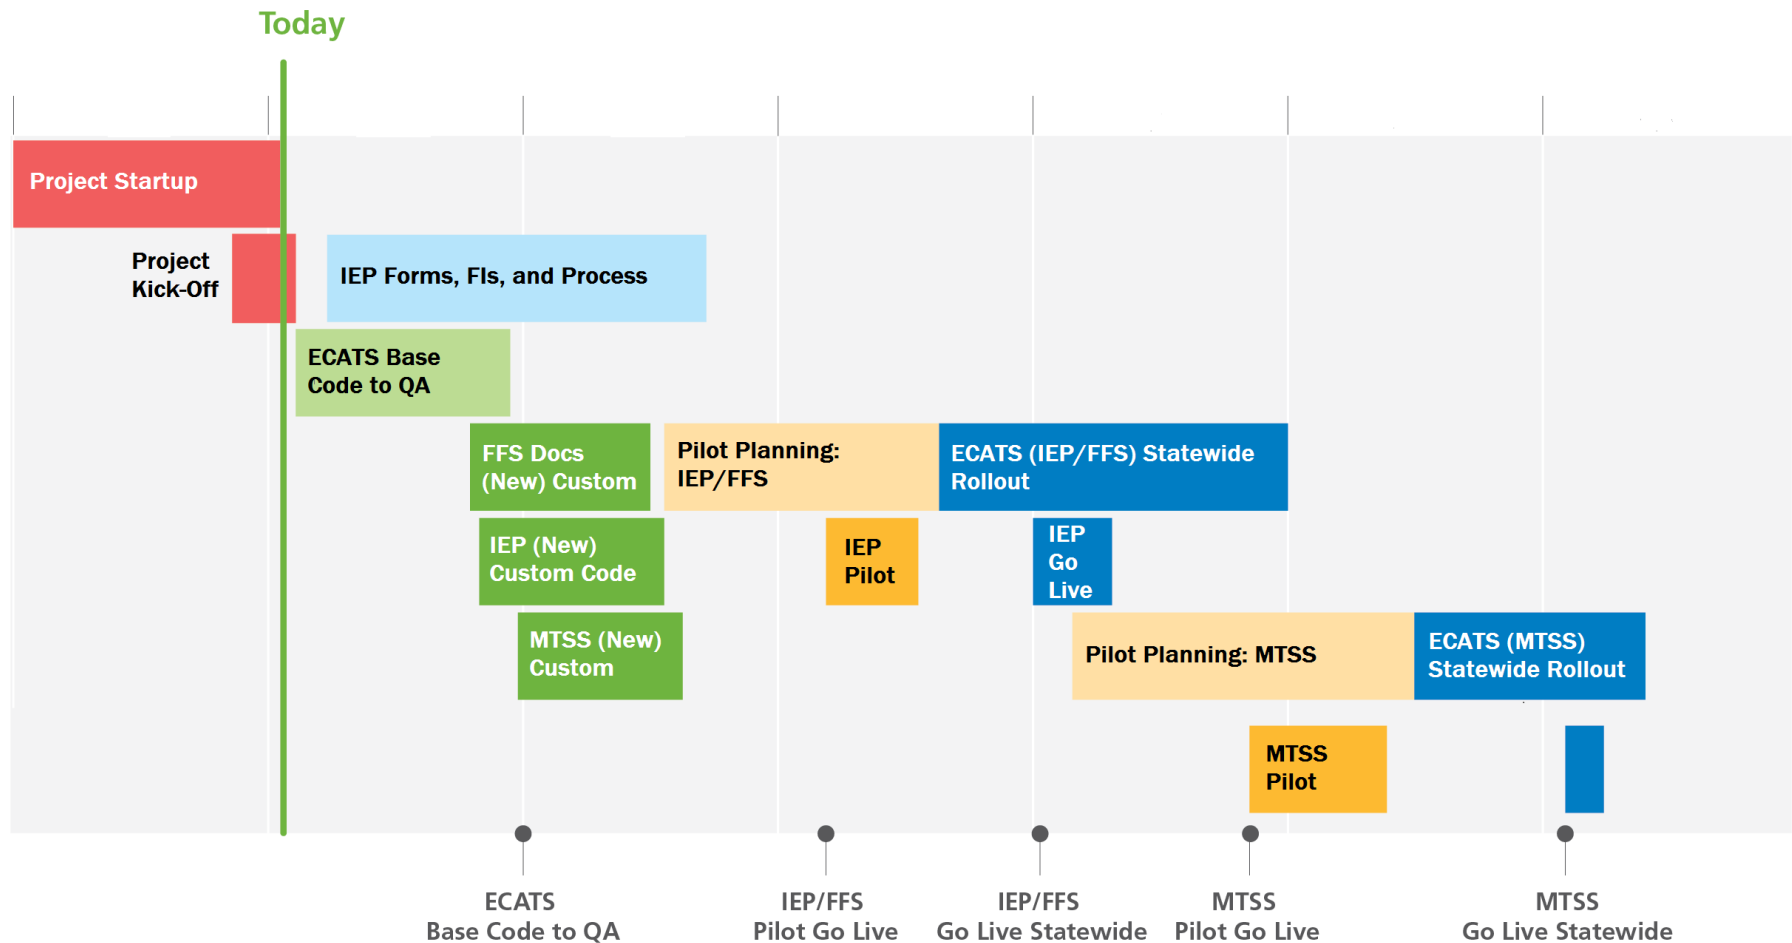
Today

Project Startup

Project Kick-Off

IEP Forms, FIs, and Process

ECATS Base Code to QA

FFS Docs (New) Custom

Pilot Planning: IEP/FFS

ECATS (IEP/FFS) Statewide Rollout

IEP (New) Custom Code

IEP Pilot

IEP Go Live

MTSS (New) Custom

Pilot Planning: MTSS

ECATS (MTSS) Statewide Rollout

MTSS Pilot

ECATS Base Code to QA

IEP/FFS Pilot Go Live

IEP/FFS Go Live Statewide

MTSS Pilot Go Live

MTSS Go Live Statewide